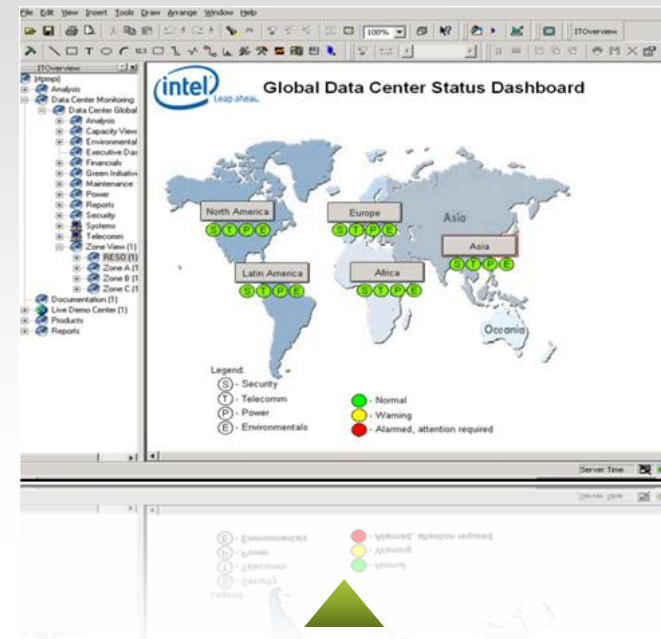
File Edit View Insert Tools Draw Arrange Window Help

100%

ITOverview

ITOverview

Hpmpi
Analysis
Data Center Monitoring
Data Center Global
Analysis
Capacity View
Environmental
Executive Das
Financials
Green Initiative
Maintenance
Power
Reports
Security
Systems
Telecomm
Zone View (1)
RESO (1)
Zone A (1
Zone B (1
Zone C (1
Documentation (1)
Live Demo Center (1)
Products
Reports

intel
Leap ahead

Global Data Center Status Dashboard

North America
S T P E

Europe
S T P E

Asia

Asia
S T P E

Latin America
S T P E

Africa
S T P E

Oceania

Legend:
S - Security
T - Telecomm
P - Power
E - Environmentals

- Normal
- Warning
- Alarmed, attention required

Server Time